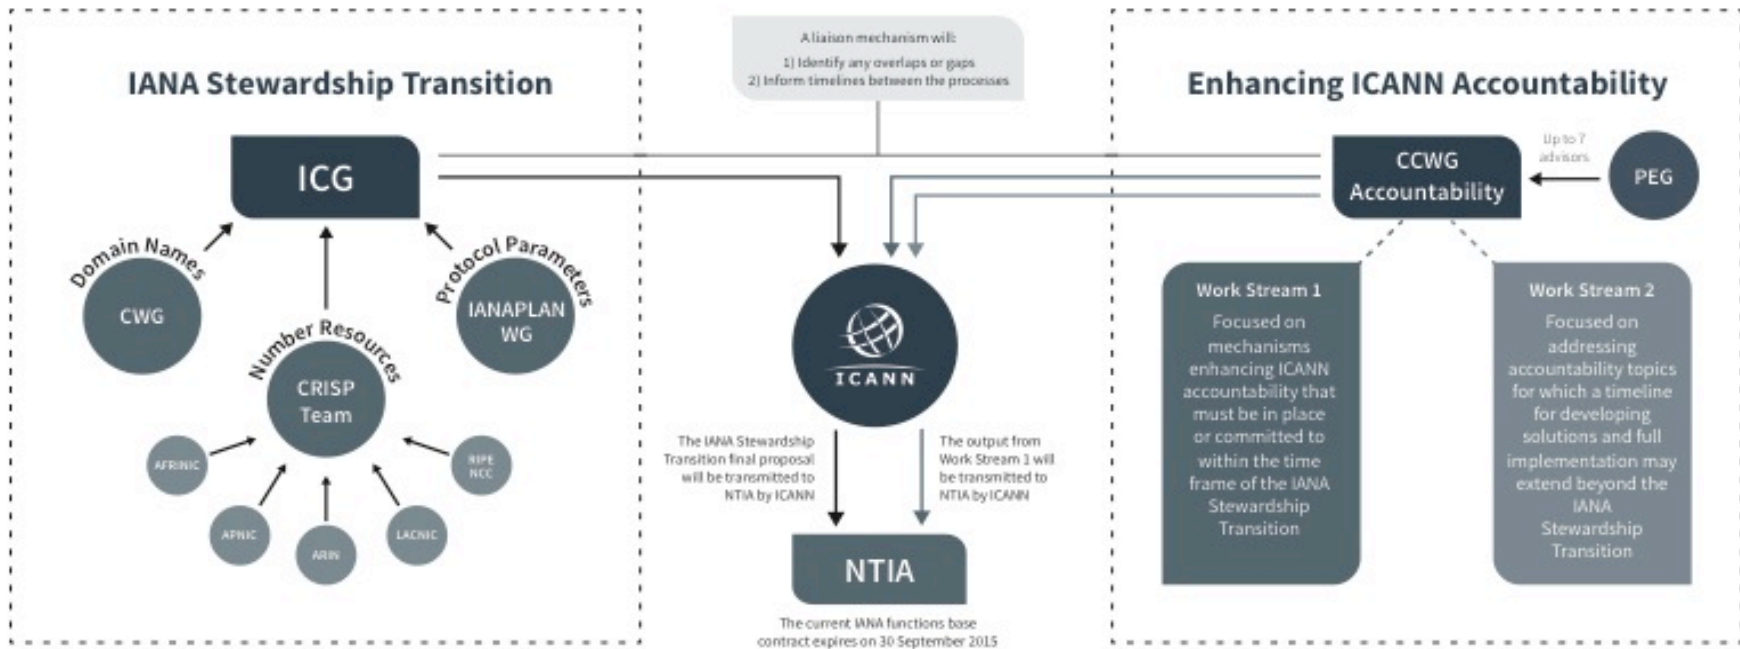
IANA Stewardship Transition

ICG

Domain Names

CWG

Number Resources

CRISP Team

Protocol Parameters

IANAPLAN WG

AFRINIC

RIPE NCC

APNIC

ARIN

LACNIC

A liaison mechanism will:
1) Identify any overlaps or gaps
2) Inform timelines between the processes

ICANN

The IANA Stewardship Transition final proposal will be transmitted to NTIA by ICANN

The output from Work Stream 1 will be transmitted to NTIA by ICANN

NTIA

The current IANA functions base contract expires on 30 September 2015

Enhancing ICANN Accountability

CCWG Accountability

Up to 7 advisors

PEG

Work Stream 1
Focused on mechanisms enhancing ICANN accountability that must be in place or committed to within the time frame of the IANA Stewardship Transition

Work Stream 2
Focused on addressing accountability topics for which a timeline for developing solutions and full implementation may extend beyond the IANA Stewardship Transition